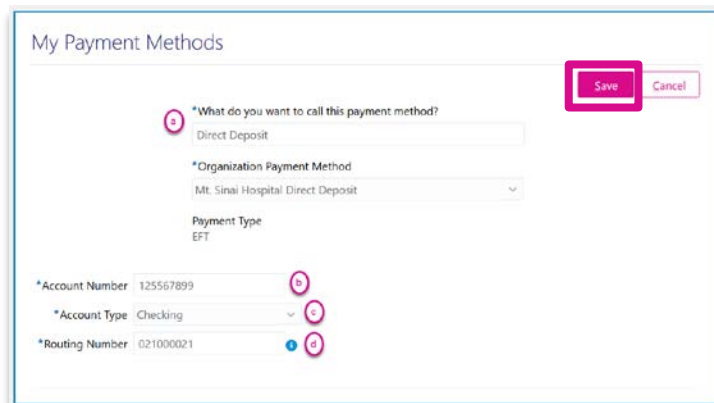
My Payment Methods

Save
Cancel

a
*What do you want to call this payment method?
Direct Deposit

*Organization Payment Method
Mt. Sinai Hospital Direct Deposit

Payment Type
EFT

*Account Number 125567899
b
*Account Type Checking
c
*Routing Number 021000021
d